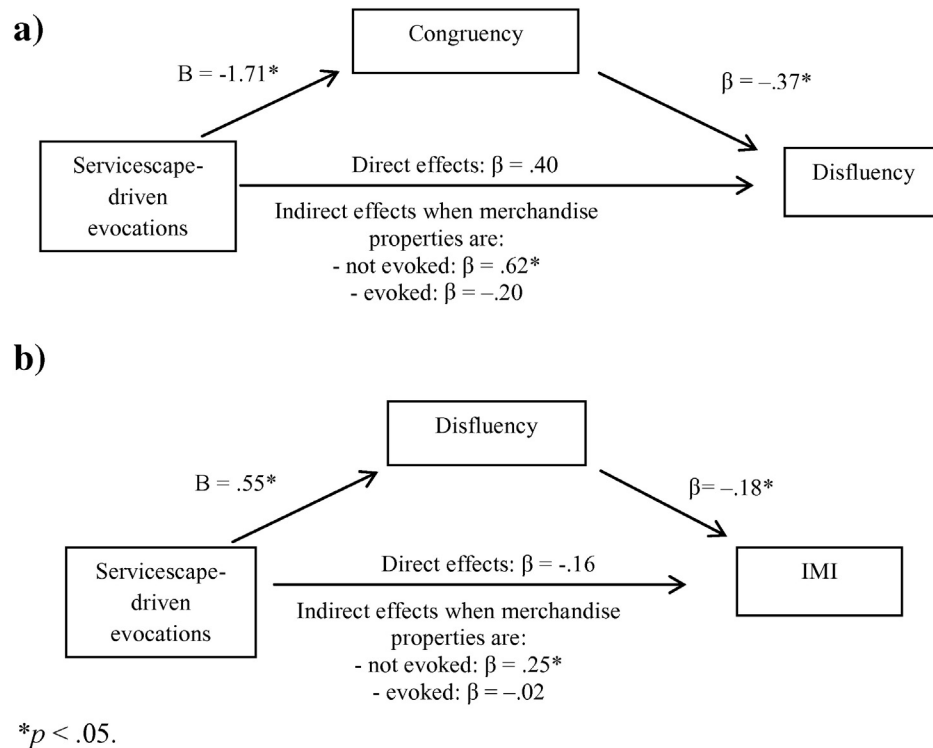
a)

Congruency

B = -1.71*

β = –.37*

Servicescape-driven evocations

Direct effects: β = .40

Disfluency

Indirect effects when merchandise properties are:
- not evoked: β = .62*
- evoked: β = –.20

b)

Disfluency

B = .55*

β= –.18*

Servicescape-driven evocations

Direct effects: β = -.16

IMI

Indirect effects when merchandise properties are:
- not evoked: β = .25*
- evoked: β = –.02

*$p$ < .05.